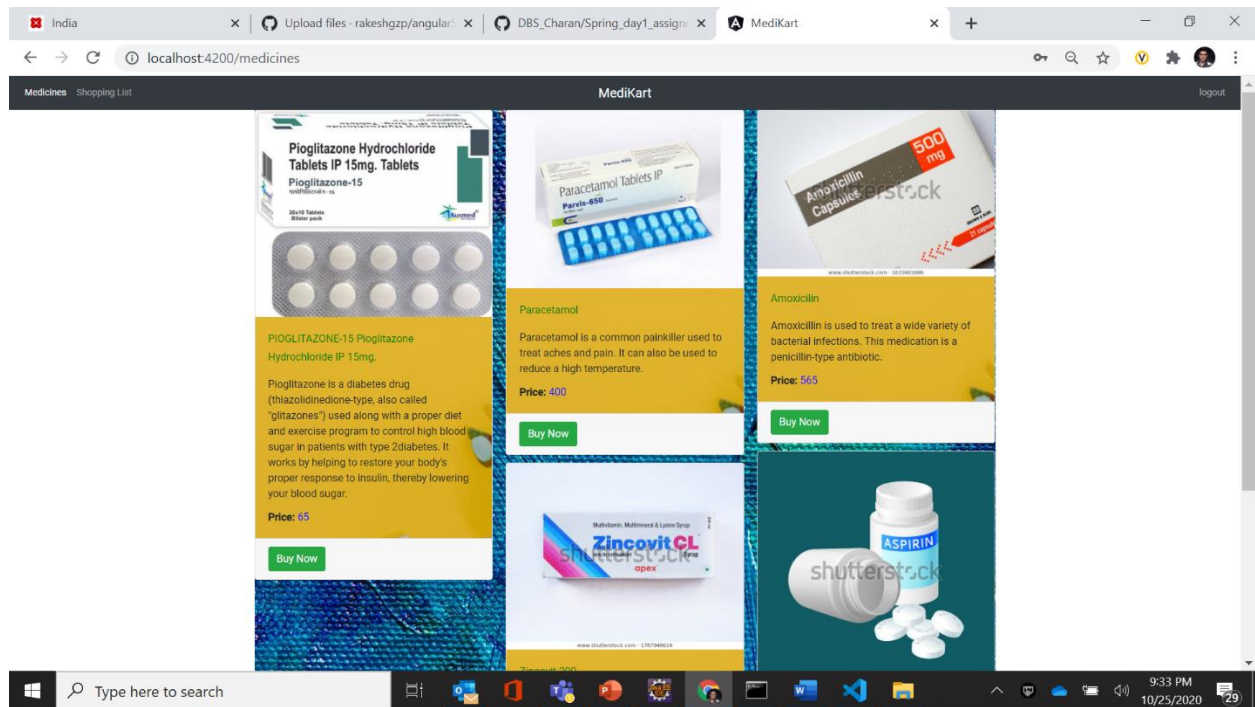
India | Upload files · rakeshgzp/angular | DBS_Charan/Spring_day1_assign | MediKart

localhost:4200/medicines

Medicines Shopping List

MediKart

logout

Pioglitazone Hydrochloride Tablets IP 15mg. Tablets
Pioglitazone-15
20x10 Tablets Blister pack
Auxmed

PIOGLITAZONE-15 Pioglitazone Hydrochloride IP 15mg.

Pioglitazone is a diabetes drug (thiazolidinedione-type, also called "glitazones") used along with a proper diet and exercise program to control high blood sugar in patients with type 2diabetes. It works by helping to restore your body's proper response to insulin, thereby lowering your blood sugar.

Price: 65

Buy Now

Paracetamol Tablets IP
Parvis-650

Paracetamol

Paracetamol is a common painkiller used to treat aches and pain. It can also be used to reduce a high temperature.

Price: 400

Buy Now

Multivitamin, Multimineral & Lysine Syrup
Zincovit CL
apex
shutterstock
www.shutterstock.com · 1707949634

Zincovit 200

Amoxicillin Capsules
500 mg
shutterstock
www.shutterstock.com · 1025401688

Amoxicilin

Amoxicillin is used to treat a wide variety of bacterial infections. This medication is a penicillin-type antibiotic.

Price: 565

Buy Now

ASPIRIN
shutterstock

Type here to search

9:33 PM
10/25/2020
29